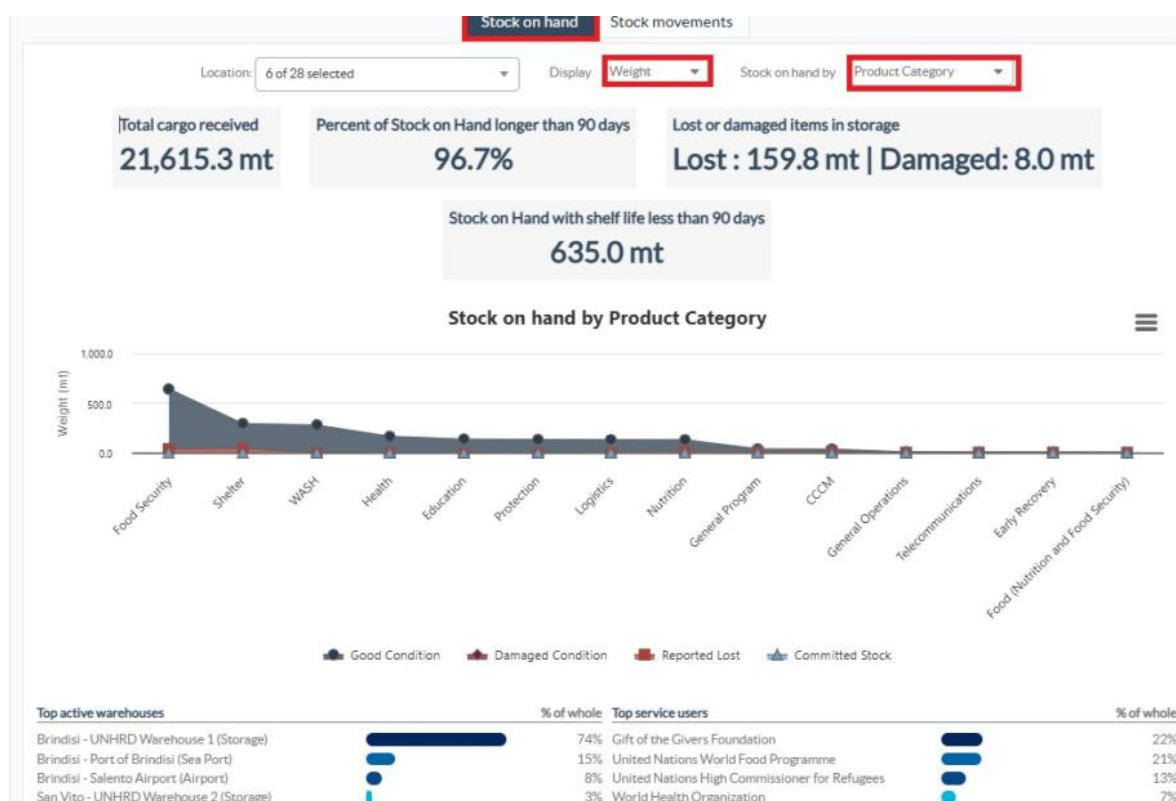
Stock on hand | Stock movements

Location: 6 of 28 selected
Display Weight
Stock on hand by Product Category

Total cargo received
21,615.3 mt

Percent of Stock on Hand longer than 90 days
96.7%

Lost or damaged items in storage
Lost : 159.8 mt | Damaged: 8.0 mt

Stock on Hand with shelf life less than 90 days
635.0 mt

Stock on hand by Product Category

1,000.0
500.0
0.0
Weight (mt)

Food Security, Shelter, WASH, Health, Education, Protection, Logistics, Nutrition, General Program, CCCM, General Operations, Telecommunications, Early Recovery, Food (Nutrition and Food Security)

Good Condition | Damaged Condition | Reported Lost | Committed Stock

| Top active warehouses | % of whole |
|---|---|
| Brindisi - UNHRD Warehouse 1 (Storage) | 74% |
| Brindisi - Port of Brindisi (Sea Port) | 15% |
| Brindisi - Salento Airport (Airport) | 8% |
| San Vito - UNHRD Warehouse 2 (Storage) | 3% |

| Top service users | % of whole |
|---|---|
| Gift of the Givers Foundation | 22% |
| United Nations World Food Programme | 21% |
| United Nations High Commissioner for Refugees | 13% |
| World Health Organization | 7% |